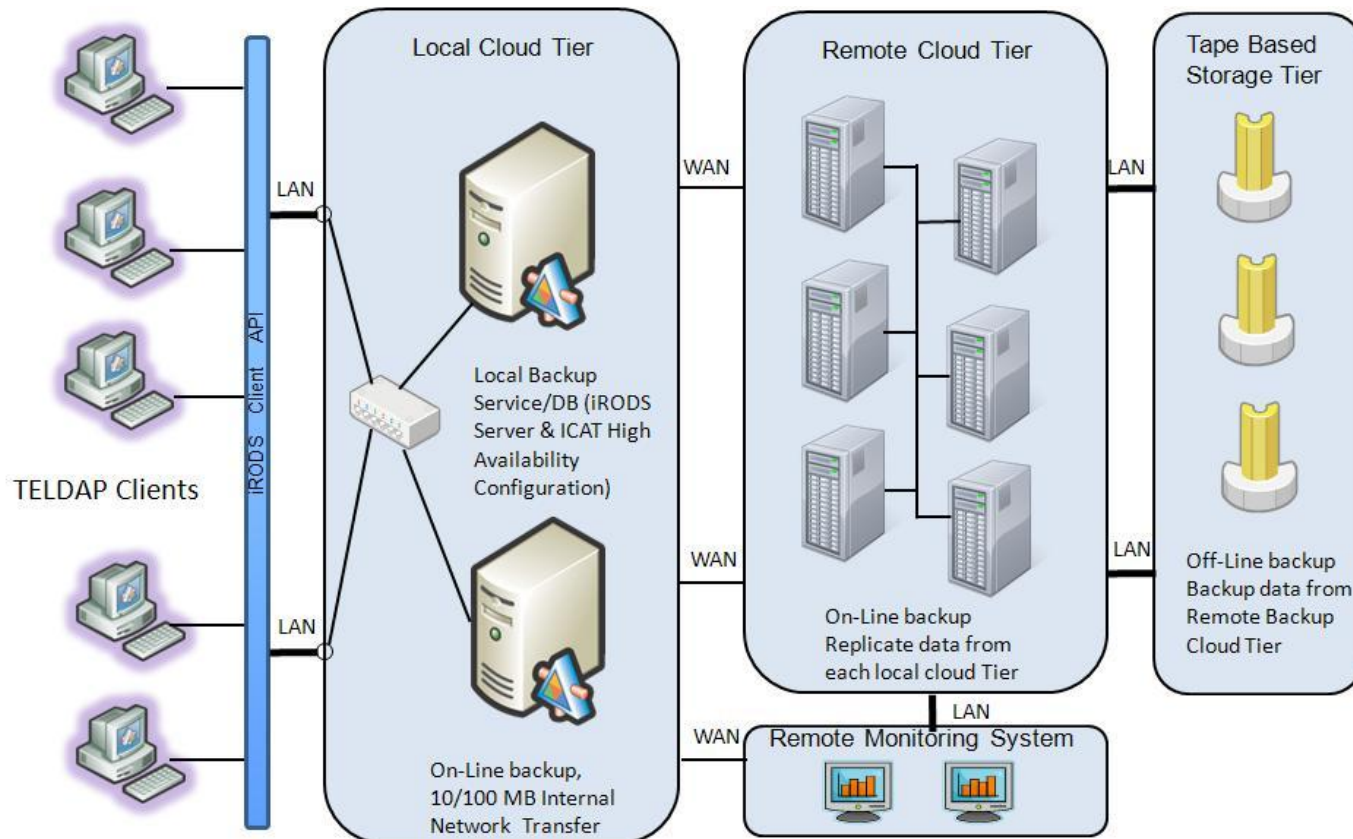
TELDAP Clients

iRODS Client API

LAN

LAN

Local Cloud Tier

Local Backup Service/DB (iRODS Server & ICAT High Availability Configuration)

On-Line backup, 10/100 MB Internal Network Transfer

WAN

WAN

WAN

Remote Cloud Tier

On-Line backup Replicate data from each local cloud Tier

LAN

Remote Monitoring System

LAN

LAN

Tape Based Storage Tier

Off-Line backup Backup data from Remote Backup Cloud Tier